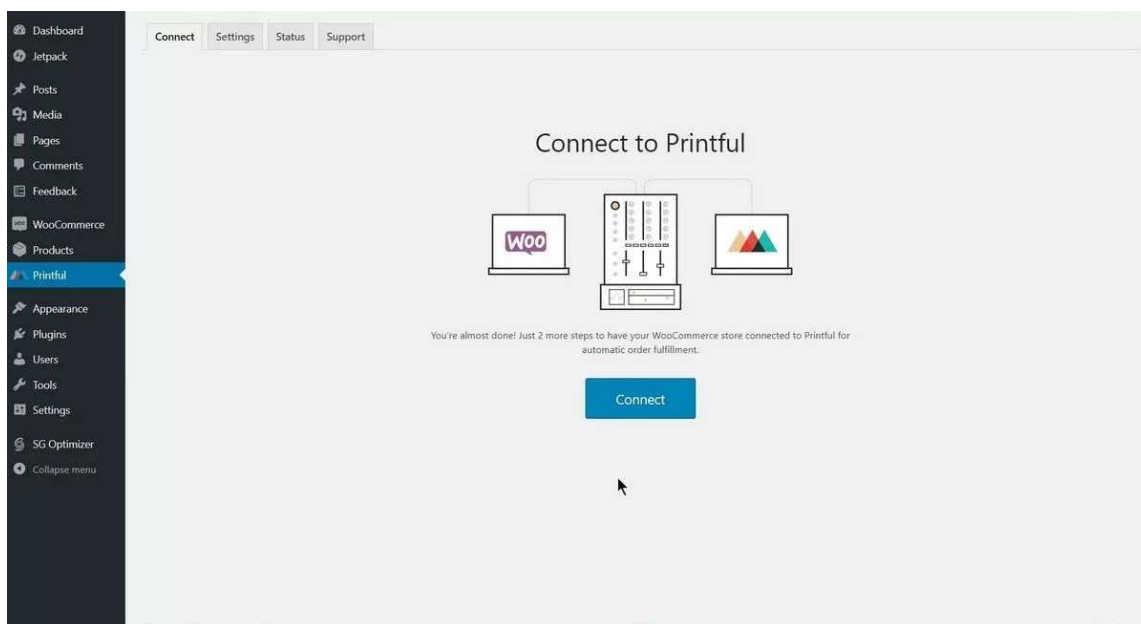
Dashboard
Jetpack
Posts
Media
Pages
Comments
Feedback
WooCommerce
Products
Printful
Appearance
Plugins
Users
Tools
Settings
SG Optimizer
Collapse menu

Connect Settings Status Support

Connect to Printful

WOO

You're almost done! Just 2 more steps to have your WooCommerce store connected to Printful for automatic order fulfillment.

Connect